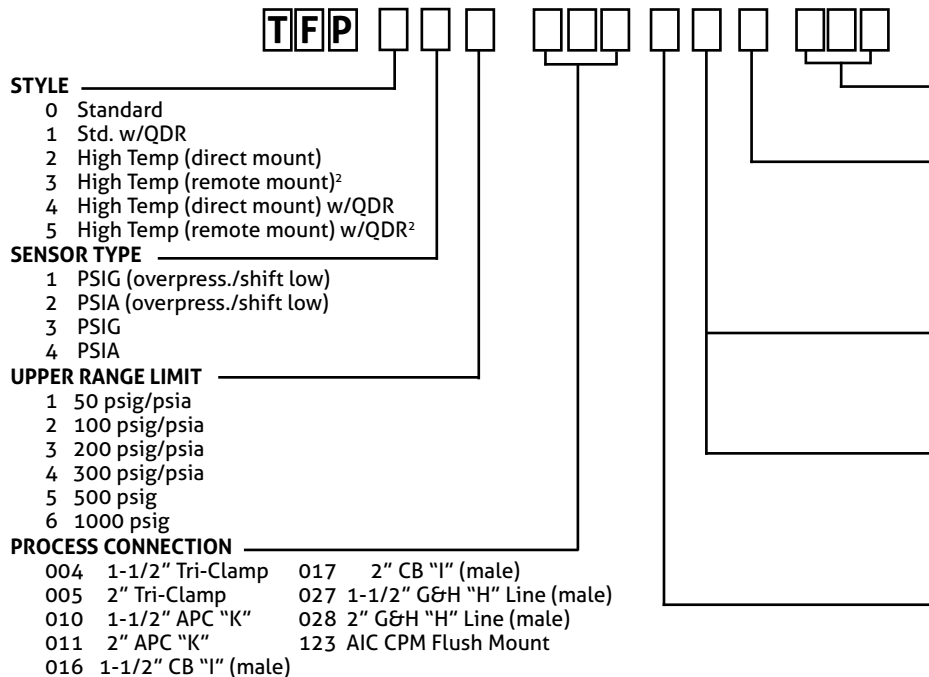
T F P

STYLE
0 Standard
1 Std. w/QDR
2 High Temp (direct mount)
3 High Temp (remote mount)²
4 High Temp (direct mount) w/QDR
5 High Temp (remote mount) w/QDR²

SENSOR TYPE
1 PSIG (overpress./shift low)
2 PSIA (overpress./shift low)
3 PSIG
4 PSIA

UPPER RANGE LIMIT
1 50 psig/psia
2 100 psig/psia
3 200 psig/psia
4 300 psig/psia
5 500 psig
6 1000 psig

PROCESS CONNECTION
004 1-1/2" Tri-Clamp
005 2" Tri-Clamp
010 1-1/2" APC "K"
011 2" APC "K"
016 1-1/2" CB "I" (male)
017 2" CB "I" (male)
027 1-1/2" G&H "H" Line (male)
028 2" G&H "H" Line (male)
123 AIC CPM Flush Mount